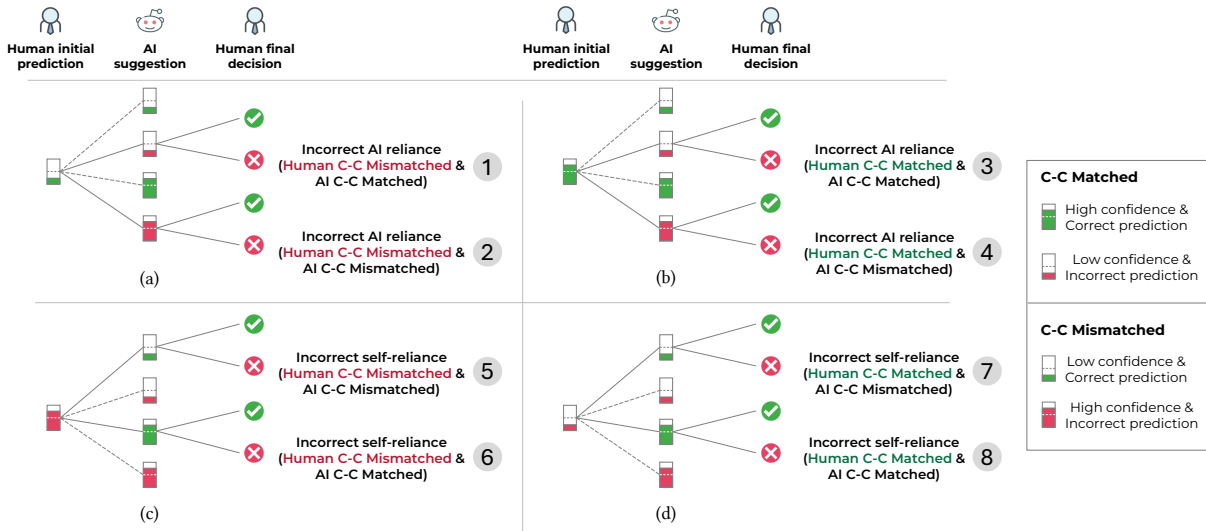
Human initial prediction
AI suggestion
Human final decision

Human initial prediction
AI suggestion
Human final decision

Incorrect AI reliance (Human C-C Mismatched & AI C-C Matched) 1

Incorrect AI reliance (Human C-C Mismatched & AI C-C Mismatched) 2

(a)

Incorrect AI reliance (Human C-C Matched & AI C-C Matched) 3

Incorrect AI reliance (Human C-C Matched & AI C-C Mismatched) 4

(b)

C-C Matched
High confidence & Correct prediction
Low confidence & Incorrect prediction

C-C Mismatched
Low confidence & Correct prediction
High confidence & Incorrect prediction

Incorrect self-reliance (Human C-C Mismatched & AI C-C Mismatched) 5

Incorrect self-reliance (Human C-C Mismatched & AI C-C Matched) 6

(c)

Incorrect self-reliance (Human C-C Matched & AI C-C Mismatched) 7

Incorrect self-reliance (Human C-C Matched & AI C-C Matched) 8

(d)